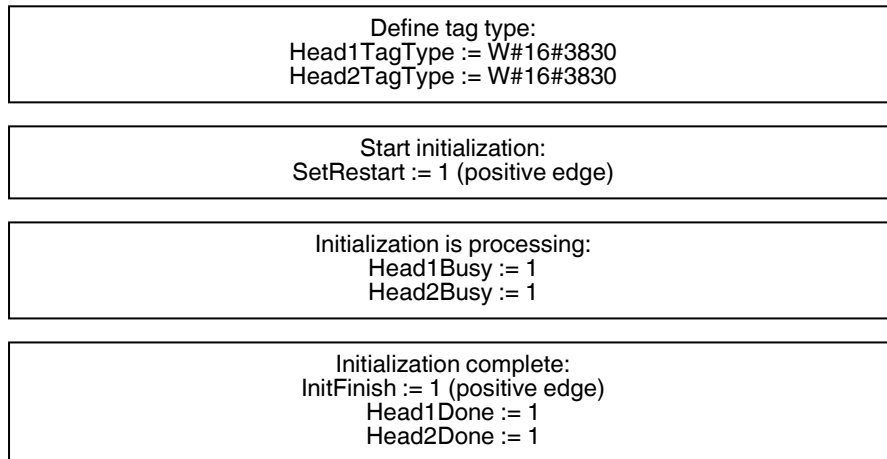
Define tag type:
Head1TagType := W#16#3830
Head2TagType := W#16#3830

Start initialization:
SetRestart := 1 (positive edge)

Initialization is processing:
Head1Busy := 1
Head2Busy := 1

Initialization complete:
InitFinish := 1 (positive edge)
Head1Done := 1
Head2Done := 1